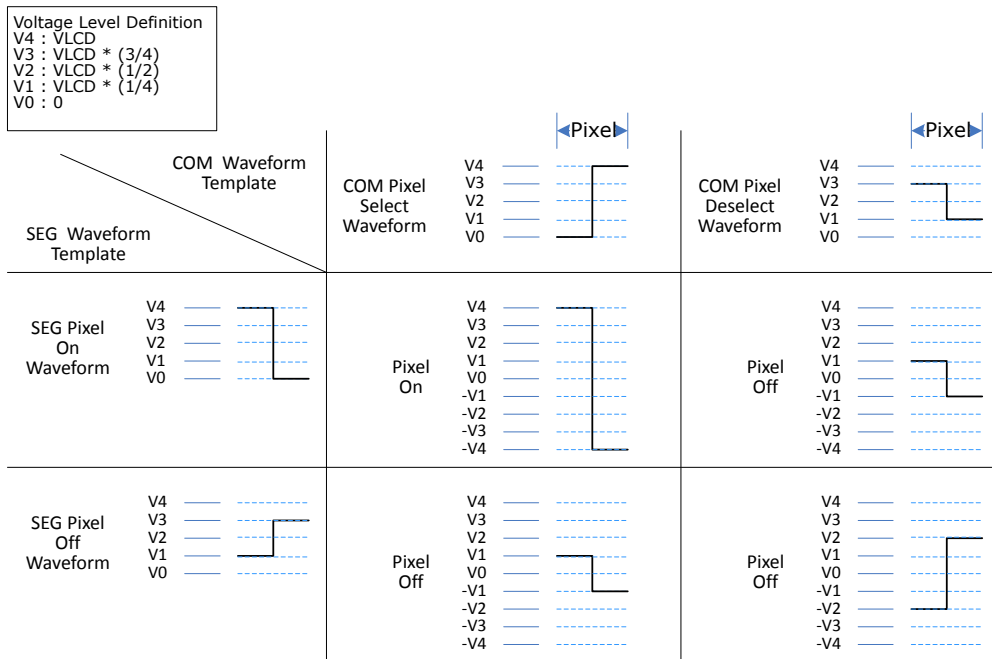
Voltage Level Definition
V4 : VLCD
V3 : VLCD * (3/4)
V2 : VLCD * (1/2)
V1 : VLCD * (1/4)
V0 : 0

COM Waveform Template

SEG Waveform Template

Pixel

COM Pixel Select Waveform

V4
V3
V2
V1
V0

Pixel

COM Pixel Deselect Waveform

V4
V3
V2
V1
V0

SEG Pixel On Waveform

V4
V3
V2
V1
V0

Pixel On

V4
V3
V2
V1
V0
-V1
-V2
-V3
-V4

Pixel Off

V4
V3
V2
V1
V0
-V1
-V2
-V3
-V4

SEG Pixel Off Waveform

V4
V3
V2
V1
V0

Pixel Off

V4
V3
V2
V1
V0
-V1
-V2
-V3
-V4

Pixel Off

V4
V3
V2
V1
V0
-V1
-V2
-V3
-V4